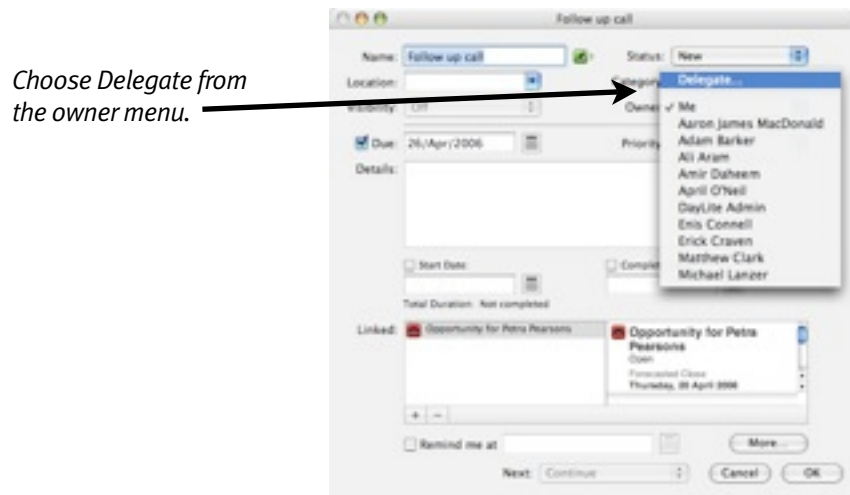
Choose Delegate from the owner menu.

Follow up call

Name: Follow up call

Status: New

Location:

Category

Visibility: Off

Owner

Delegate...

✓ Me
Aaron James MacDonald
Adam Barker
Ali Aram
Amir Daheem
April O'Neil
DayLite Admin
Enis Connell
Erick Craven
Matthew Clark
Michael Lanzer

Due: 26/Apr/2006

Priority

Details:

Start Date:

Complet

Total Duration: Not completed

Linked: Opportunity for Petra Pearsons

Opportunity for Petra Pearsons
Open
Forecasted Close
Thursday, 20 April 2006

+ −

Remind me at

More...

Next: Continue

Cancel

OK